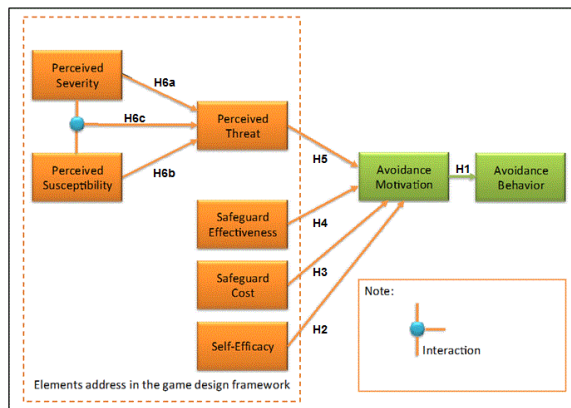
Perceived Severity

H6a

H6c

Perceived Threat

Perceived Susceptibility

H6b

H5

Avoidance Motivation

H1

Avoidance Behavior

Safeguard Effectiveness

H4

Safeguard Cost

H3

Self-Efficacy

H2

Note:

Interaction

Elements address in the game design framework